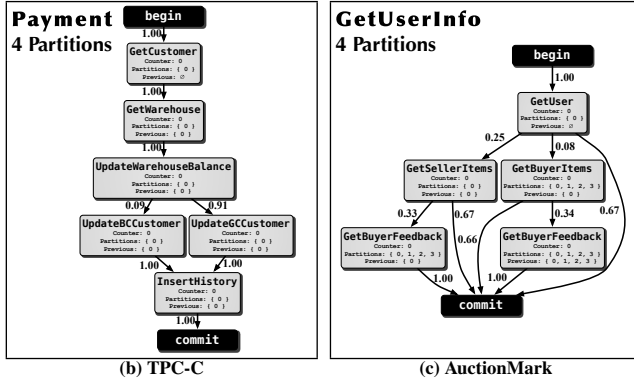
Payment
4 Partitions

begin

1.00

GetCustomer
Counter: 0
Partitions: { 0 }
Previous: ∅

1.00

GetWarehouse
Counter: 0
Partitions: { 0 }
Previous: { 0 }

1.00

UpdateWarehouseBalance
Counter: 0
Partitions: { 0 }
Previous: { 0 }

0.09

0.91

UpdateBCCustomer
Counter: 0
Partitions: { 0 }
Previous: { 0 }

UpdateGCCustomer
Counter: 0
Partitions: { 0 }
Previous: { 0 }

1.00

1.00

InsertHistory
Counter: 0
Partitions: { 0 }
Previous: { 0 }

1.00

commit

(b) TPC-C

GetUserInfo
4 Partitions

begin

1.00

GetUser
Counter: 0
Partitions: { 0 }
Previous: ∅

0.25

0.08

GetSellerItems
Counter: 0
Partitions: { 0 }
Previous: { 0 }

GetBuyerItems
Counter: 0
Partitions: { 0, 1, 2, 3 }
Previous: { 0 }

0.33

0.67

0.34

0.67

0.66

GetBuyerFeedback
Counter: 0
Partitions: { 0, 1, 2, 3 }
Previous: { 0 }

GetBuyerFeedback
Counter: 0
Partitions: { 0, 1, 2, 3 }
Previous: { 0, 1, 2, 3 }

1.00

1.00

commit

(c) AuctionMark